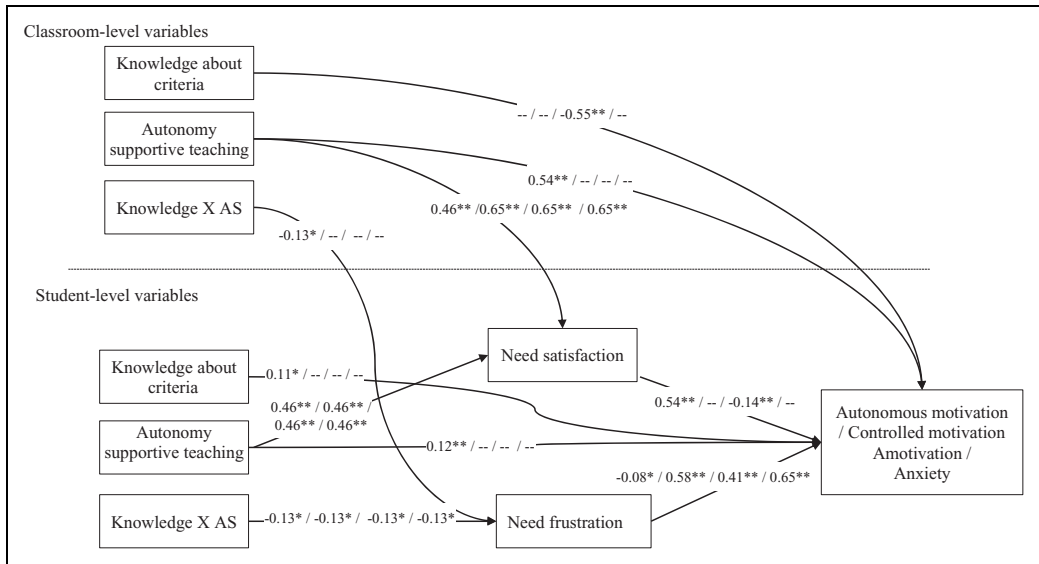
Classroom-level variables

Knowledge about criteria

-- / -- / -0.55** / --

Autonomy supportive teaching

0.54** / -- / -- / --

Knowledge X AS

0.46** /0.65** / 0.65** / 0.65**

-0.13* / -- / -- / --

Student-level variables

Need satisfaction

Knowledge about criteria

0.11* / -- / -- / --

0.54** / -- / -0.14** / --

0.46** / 0.46** / 0.46** / 0.46**

Autonomy supportive teaching

0.12** / -- / -- / --

Autonomous motivation / Controlled motivation Amotivation / Anxiety

-0.08* / 0.58** / 0.41** / 0.65**

Knowledge X AS

-0.13* / -0.13* / -0.13* / -0.13*

Need frustration